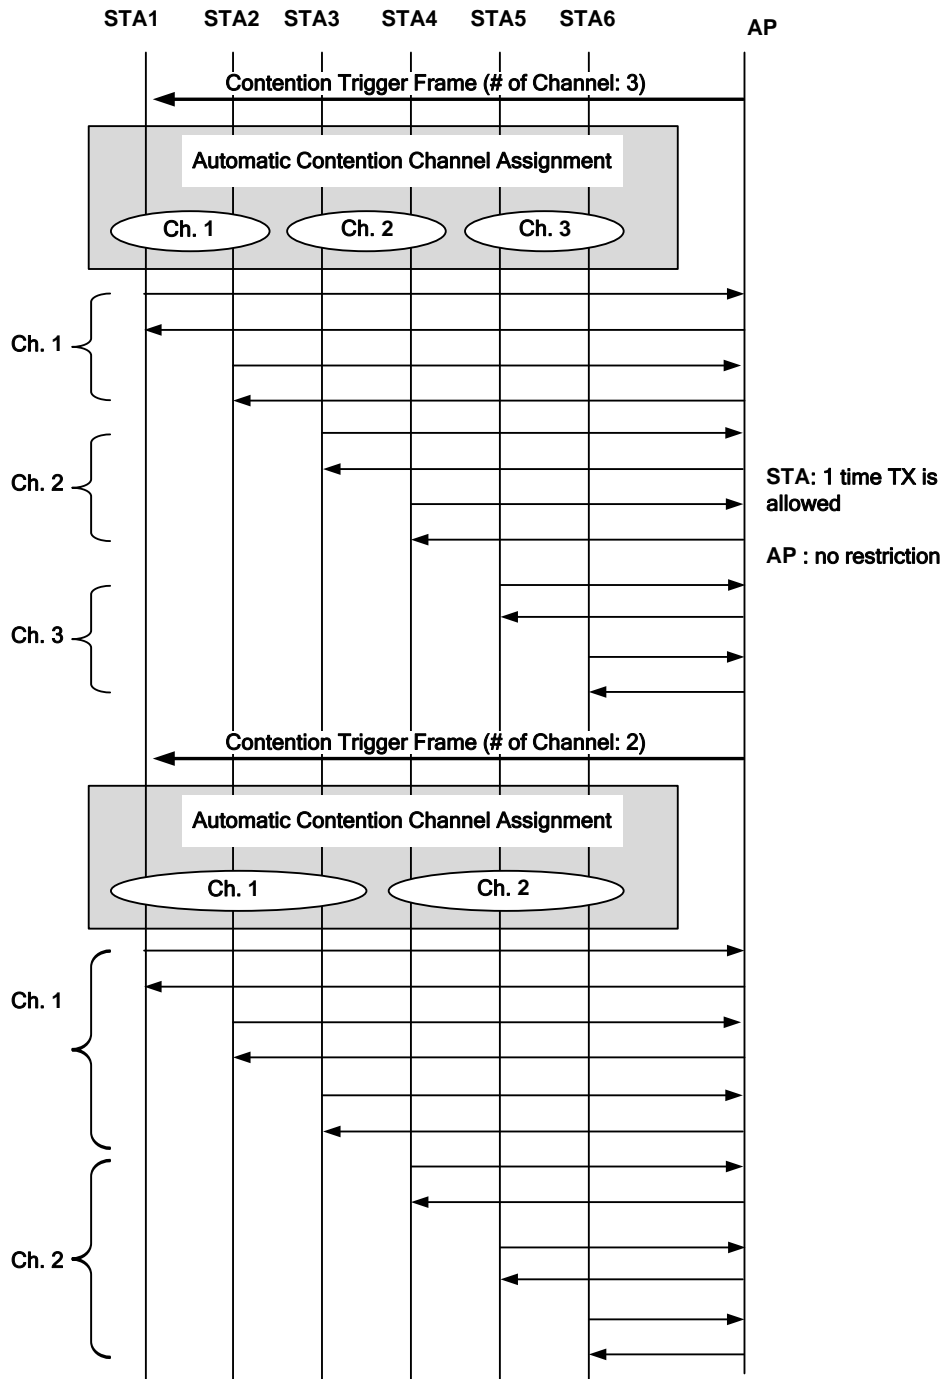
STA1 STA2 STA3 STA4 STA5 STA6 AP

Contention Trigger Frame (# of Channel: 3)

Automatic Contention Channel Assignment

Ch. 1 Ch. 2 Ch. 3

Ch. 1

Ch. 2

STA: 1 time TX is allowed

AP : no restriction

Ch. 3

Contention Trigger Frame (# of Channel: 2)

Automatic Contention Channel Assignment

Ch. 1 Ch. 2

Ch. 1

Ch. 2